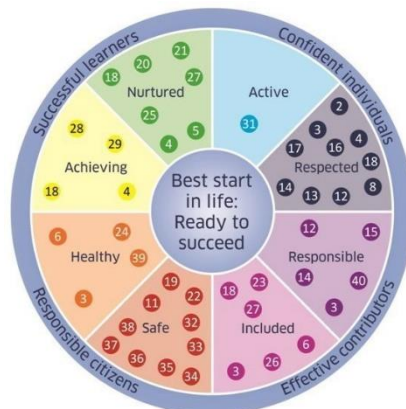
Successful learners
Confident individuals
Effective contributors
Responsible citizens

Best start in life: Ready to succeed

Nurtured
18 20 21 27 25 4 5

Active
31

Respected
2 3 16 4 17 18 14 13 12 8

Responsible
12 15 14 40 3

Included
18 23 27 6 3 26

Safe
19 11 22 32 38 33 37 36 35 34

Healthy
6 24 39 3

Achieving
28 29 18 4